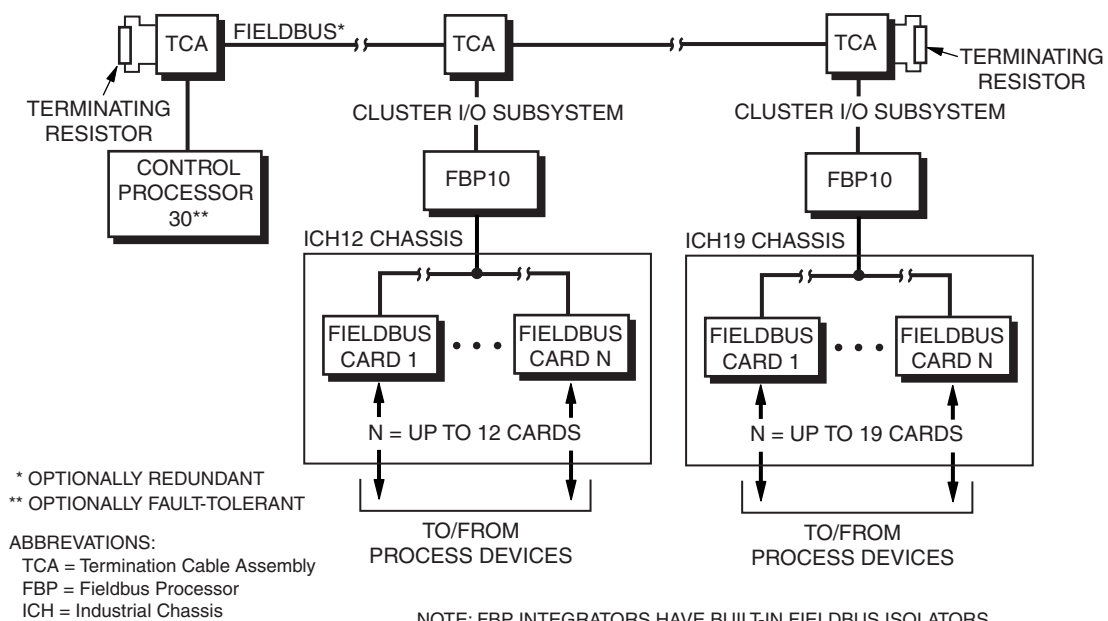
TCA
FIELDBUS*
TCA
TCA
TERMINATING RESISTOR
TERMINATING RESISTOR
CLUSTER I/O SUBSYSTEM
CLUSTER I/O SUBSYSTEM
CONTROL PROCESSOR 30**
FBP10
FBP10
ICH12 CHASSIS
ICH19 CHASSIS
FIELDBUS CARD 1
FIELDBUS CARD N
FIELDBUS CARD 1
FIELDBUS CARD N
N = UP TO 12 CARDS
N = UP TO 19 CARDS
* OPTIONALLY REDUNDANT
** OPTIONALLY FAULT-TOLERANT
TO/FROM PROCESS DEVICES
TO/FROM PROCESS DEVICES
ABBREVATIONS:
TCA = Termination Cable Assembly
FBP = Fieldbus Processor
ICH = Industrial Chassis
NOTE: FBP INTEGRATORS HAVE BUILT-IN FIELDBUS ISOLATORS